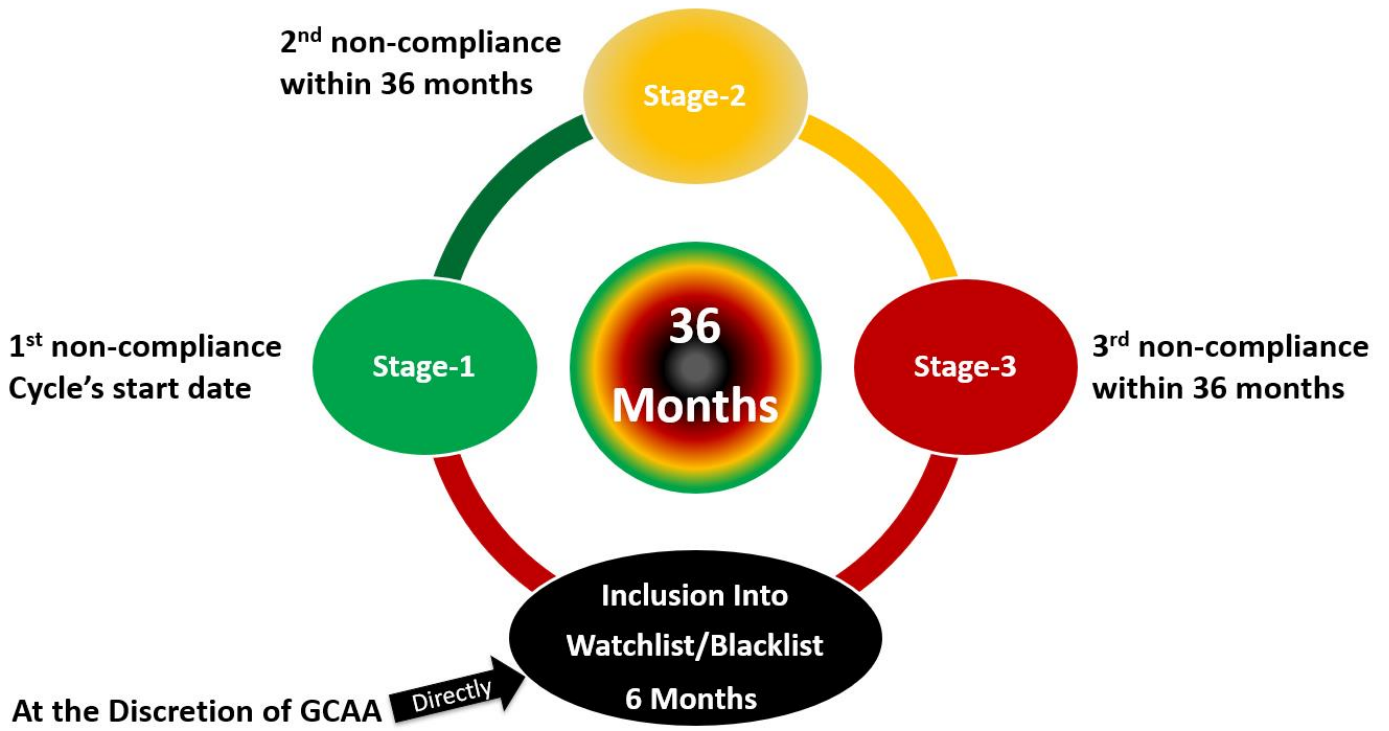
2$^{nd}$ non-compliance within 36 months

Stage-2

1$^{st}$ non-compliance Cycle's start date

Stage-1

36 Months

Stage-3

3$^{rd}$ non-compliance within 36 months

Inclusion Into Watchlist/Blacklist 6 Months

At the Discretion of GCAA

Directly